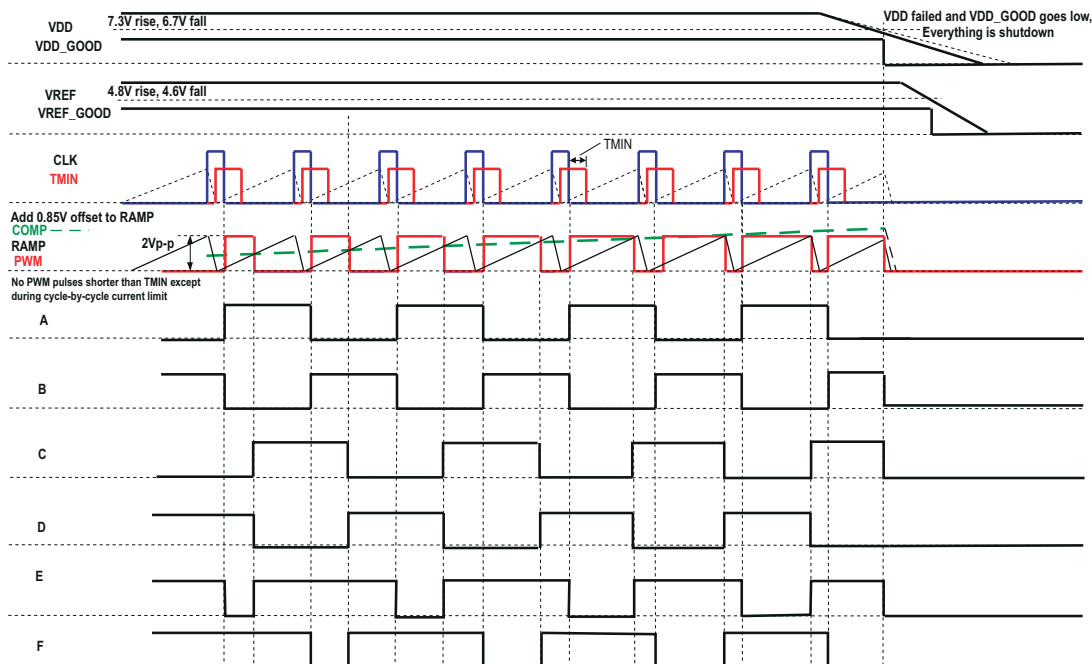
VDD
VDD_GOOD
7.3V rise, 6.7V fall
VDD failed and VDD_GOOD goes low, Everything is shutdown

VREF
VREF_GOOD
4.8V rise, 4.6V fall

CLK
TMIN
TMIN

Add 0.85V offset to RAMP
COMP
RAMP
PWM
2Vp-p
No PWM pulses shorter than TMIN except during cycle-by-cycle current limit

A

B

C

D

E

F